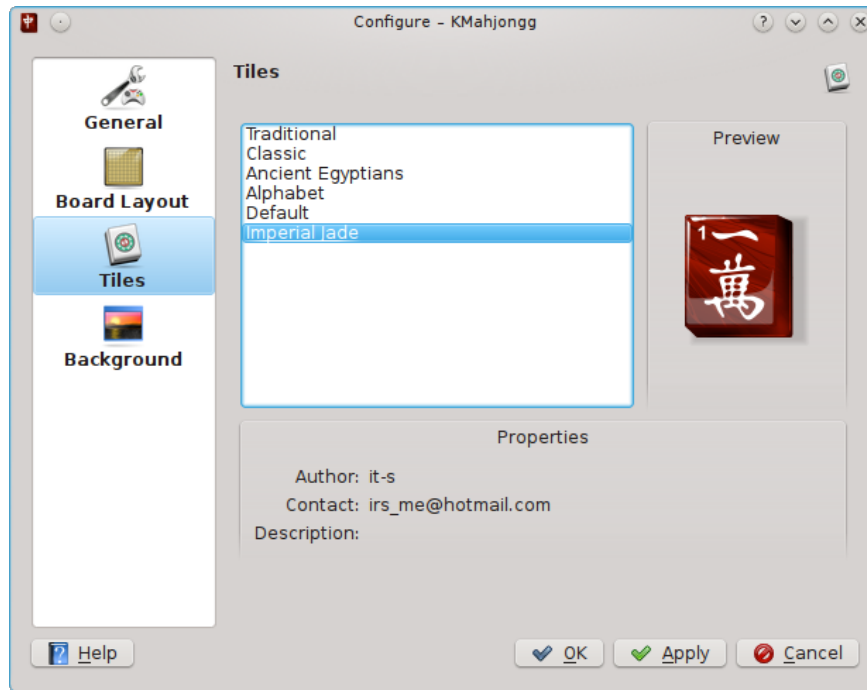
Configure – KMahjongg

General
Board Layout
Tiles
Background

Tiles

Traditional
Classic
Ancient Egyptians
Alphabet
Default
Imperial Jade

Preview

1 一 萬

Properties

Author: it-s
Contact: irs_me@hotmail.com
Description:

Help

OK
Apply
Cancel